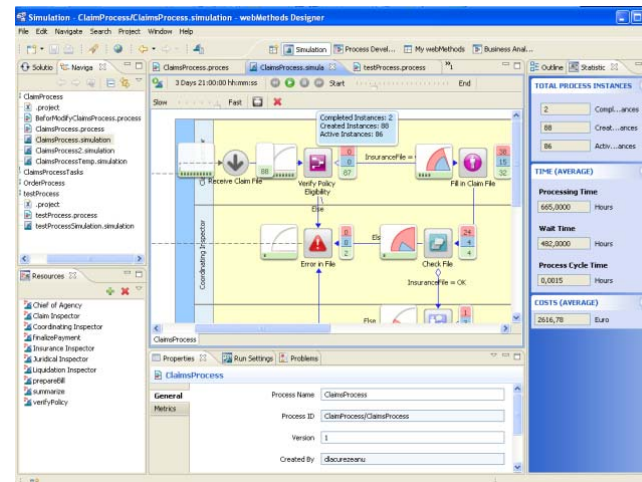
Simulation - ClaimProcess/ClaimsProcess.simulation - webMethods Designer

File Edit Navigate Search Project Window Help

Simulation | Process Devel... | My webMethods | Business Anal...

Solutio | Naviga

ClaimProcess
.project
BeforModifyClaimsProcess.process
ClaimsProcess.process
ClaimsProcess.simulation
ClaimsProcess2.simulation
ClaimsProcessTemp.simulation
ClaimsProcessTasks
OrderProcess
testProcess
.project
testProcess.process
testProcessSimulation.simulation

Resources

Chief of Agency
Claim Inspector
Coordinating Inspector
finalizePayment
Insurance Inspector
Juridical Inspector
Liquidation Inspector
prepareBill
summarize
verifyPolicy

ClaimsProcess.proces | ClaimsProcess.simula | testProcess.process

3 Days 21:00:00 hh:mm:ss | Start | End

Slow | Fast

Completed Instances: 2
Created Instances: 88
Active Instances: 86

88
Receive Claim File
8
0
87
Verify Policy Eligibility
InsuranceFile =
26
15
32
Fill in Claim File
Else
Coordinating Inspector
Error in File
5
0
Else
24
4
14
Check File
InsuranceFile = OK
Else

ClaimsProcess

Properties | Run Settings | Problems

ClaimsProcess

General
Metrics

Process Name | ClaimsProcess
Process ID | ClaimProcess/ClaimsProcess
Version | 1
Created By | dlacurezeanu

Outline | Statistic

TOTAL PROCESS INSTANCES
2 | Compl...ances
88 | Creat...ances
86 | Activ...ances

TIME (AVERAGE)
Processing Time
665,0000 | Hours
Wait Time
482,0000 | Hours
Process Cycle Time
0,0015 | Hours

COSTS (AVERAGE)
2616,78 | Euro